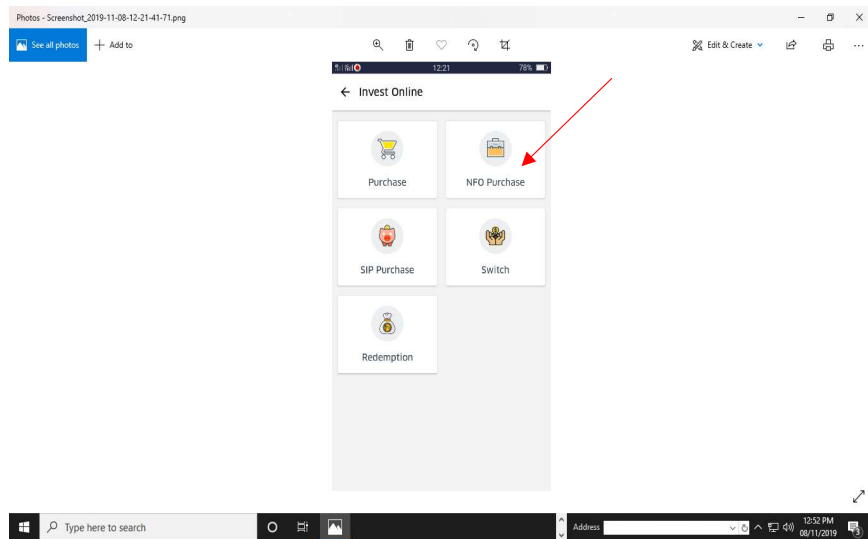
Photos - Screenshot_2019-11-08-12-21-41-71.png

See all photos
+ Add to

Edit & Create

12:21
78%

← Invest Online

Purchase

NFO Purchase

SIP Purchase

Switch

Redemption

Type here to search

Address

12:52 PM
08/11/2019